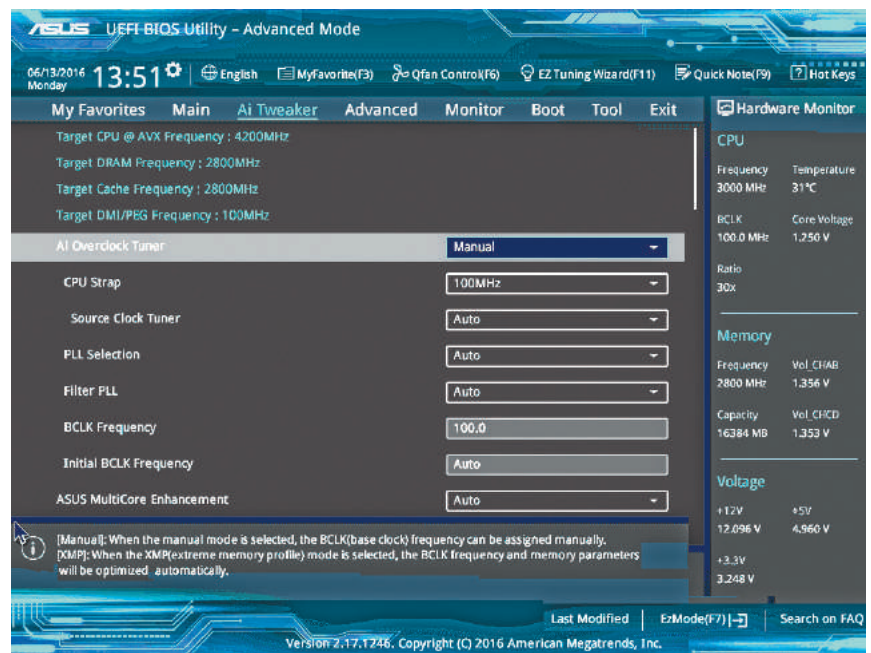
ASUS UEFI BIOS Utility – Advanced Mode

06/13/2016 Monday 13:51 English MyFavorite(F3) Qfan Control(F6) EZ Tuning Wizard(F11) Quick Note(F9) Hot Keys

My Favorites Main Ai Tweaker Advanced Monitor Boot Tool Exit

Hardware Monitor

Target CPU @ AVX Frequency : 4200MHz
Target DRAM Frequency : 2800MHz
Target Cache Frequency : 2800MHz
Target DMI/PEG Frequency : 100MHz

| | |
|---|---|
| Ai Overclock Tuner | Manual |
| CPU Strap | 100MHz |
| Source Clock Tuner | Auto |
| PLL Selection | Auto |
| Filter PLL | Auto |
| BCLK Frequency | 100.0 |
| Initial BCLK Frequency | Auto |
| ASUS MultiCore Enhancement | Auto |

CPU
Frequency 3000 MHz
Temperature 31°C
BCLK 100.0 MHz
Core Voltage 1.250 V
Ratio 30x

Memory
Frequency 2800 MHz
Vol_CHAB 1.356 V
Capacity 16384 MB
Vol_CHCD 1.353 V

Voltage
+12V 12.096 V
+5V 4.960 V
+3.3V 3.248 V

[Manual]: When the manual mode is selected, the BCLK(base clock) frequency can be assigned manually.
[XMP]: When the XMP(extreme memory profile) mode is selected, the BCLK frequency and memory parameters will be optimized automatically.

Last Modified | EzMode(F7) | Search on FAQ

Version 2.17.1246. Copyright (C) 2016 American Megatrends, Inc.